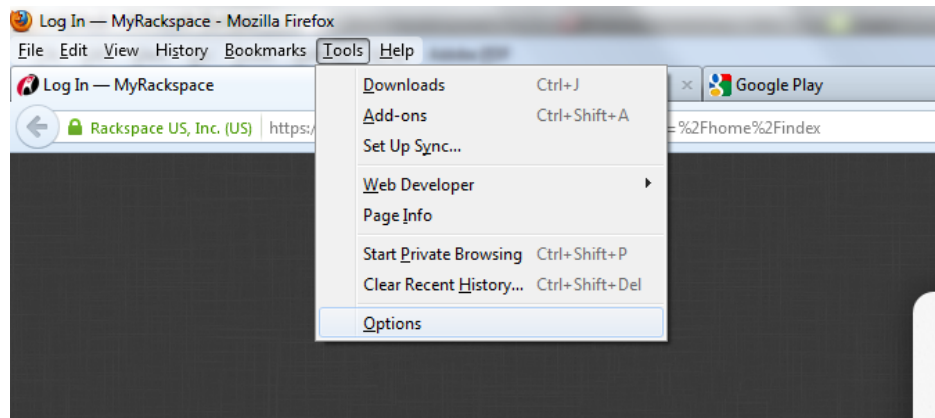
Log In — MyRackspace - Mozilla Firefox
File Edit View History Bookmarks Tools Help
Log In — MyRackspace
× Google Play
Rackspace US, Inc. (US) https:/
=%2Fhome%2Findex
Downloads Ctrl+J
Add-ons Ctrl+Shift+A
Set Up Sync...
Web Developer
Page Info
Start Private Browsing Ctrl+Shift+P
Clear Recent History... Ctrl+Shift+Del
Options